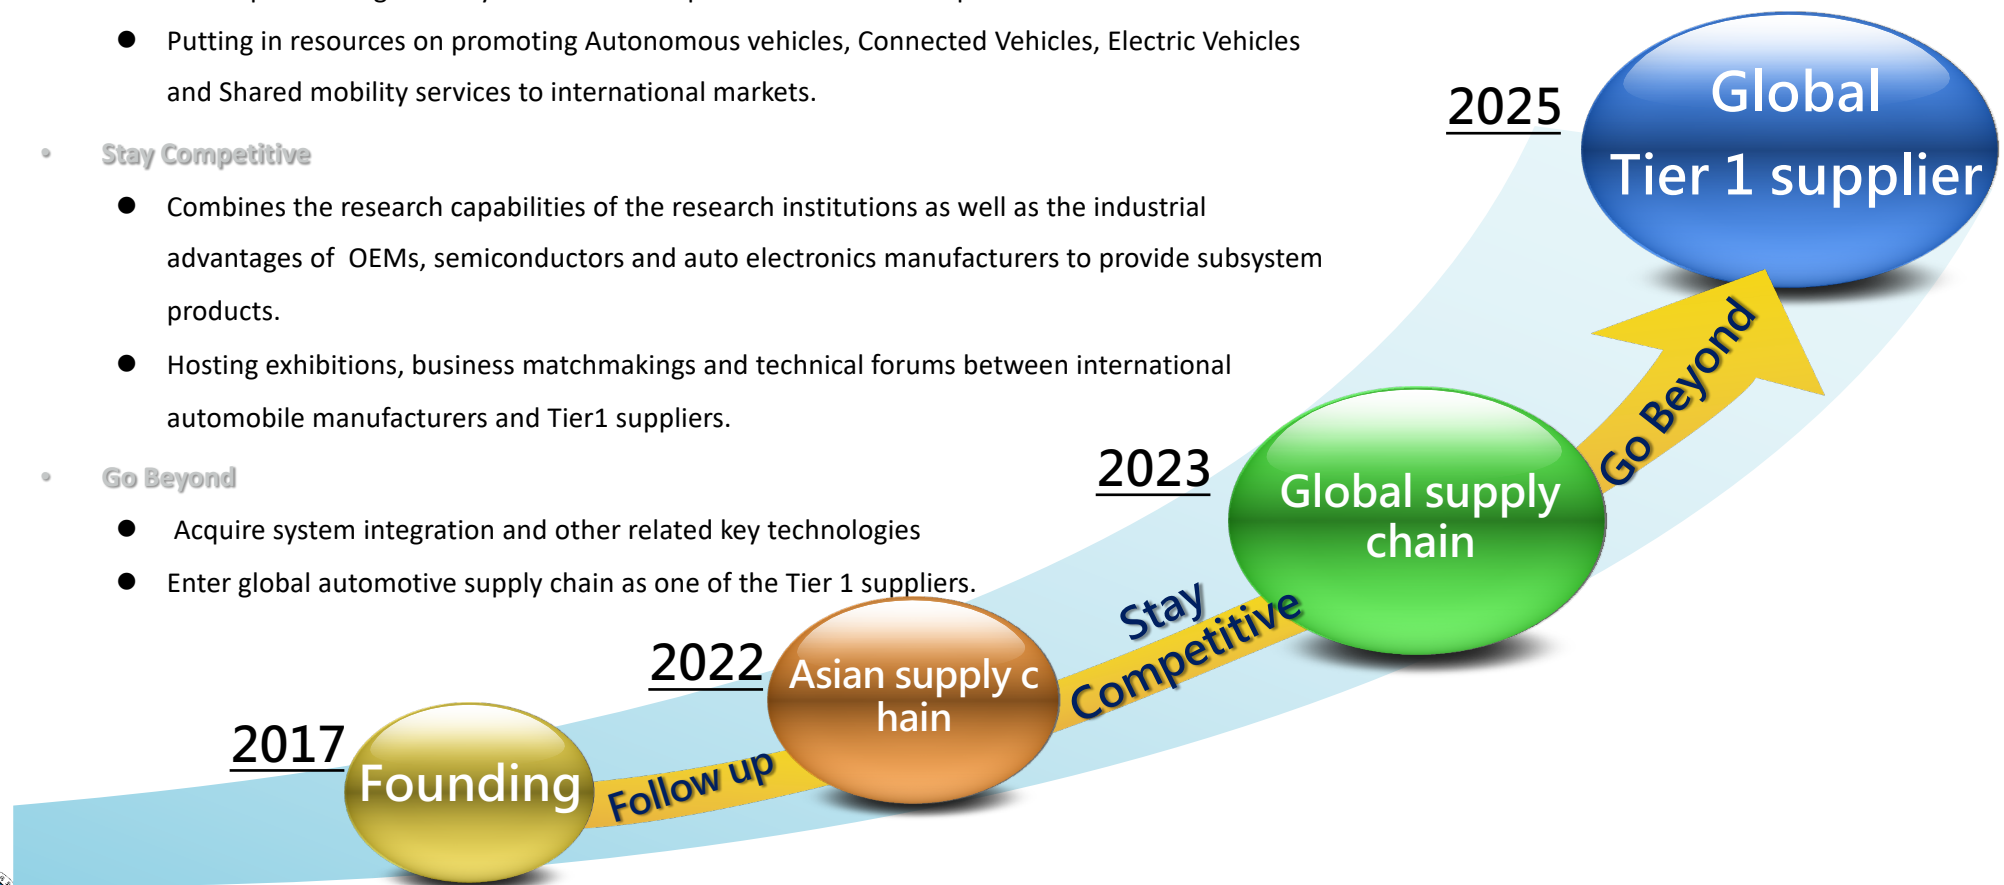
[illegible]

- Putting in resources on promoting Autonomous vehicles, Connected Vehicles, Electric Vehicles and Shared mobility services to international markets.

• Stay Competitive

- Combines the research capabilities of the research institutions as well as the industrial advantages of OEMs, semiconductors and auto electronics manufacturers to provide subsystem products.
- Hosting exhibitions, business matchmakings and technical forums between international automobile manufacturers and Tier1 suppliers.

• Go Beyond

- Acquire system integration and other related key technologies
- Enter global automotive supply chain as one of the Tier 1 suppliers.

2017
Founding
Follow up
2022
Asian supply c hain
Stay Competitive
2023
Global supply chain
Go Beyond
2025
Global Tier 1 supplier